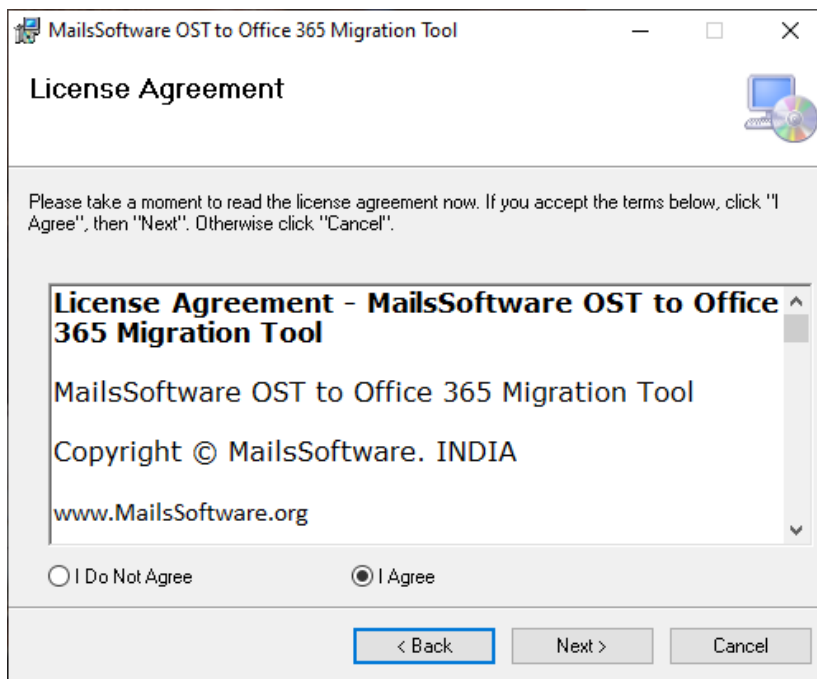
MailsSoftware OST to Office 365 Migration Tool

License Agreement

Please take a moment to read the license agreement now. If you accept the terms below, click "I Agree", then "Next". Otherwise click "Cancel".

**License Agreement - MailsSoftware OST to Office 365 Migration Tool**

MailsSoftware OST to Office 365 Migration Tool

Copyright © MailsSoftware. INDIA

www.MailsSoftware.org

I Do Not Agree

I Agree

< Back

Next >

Cancel